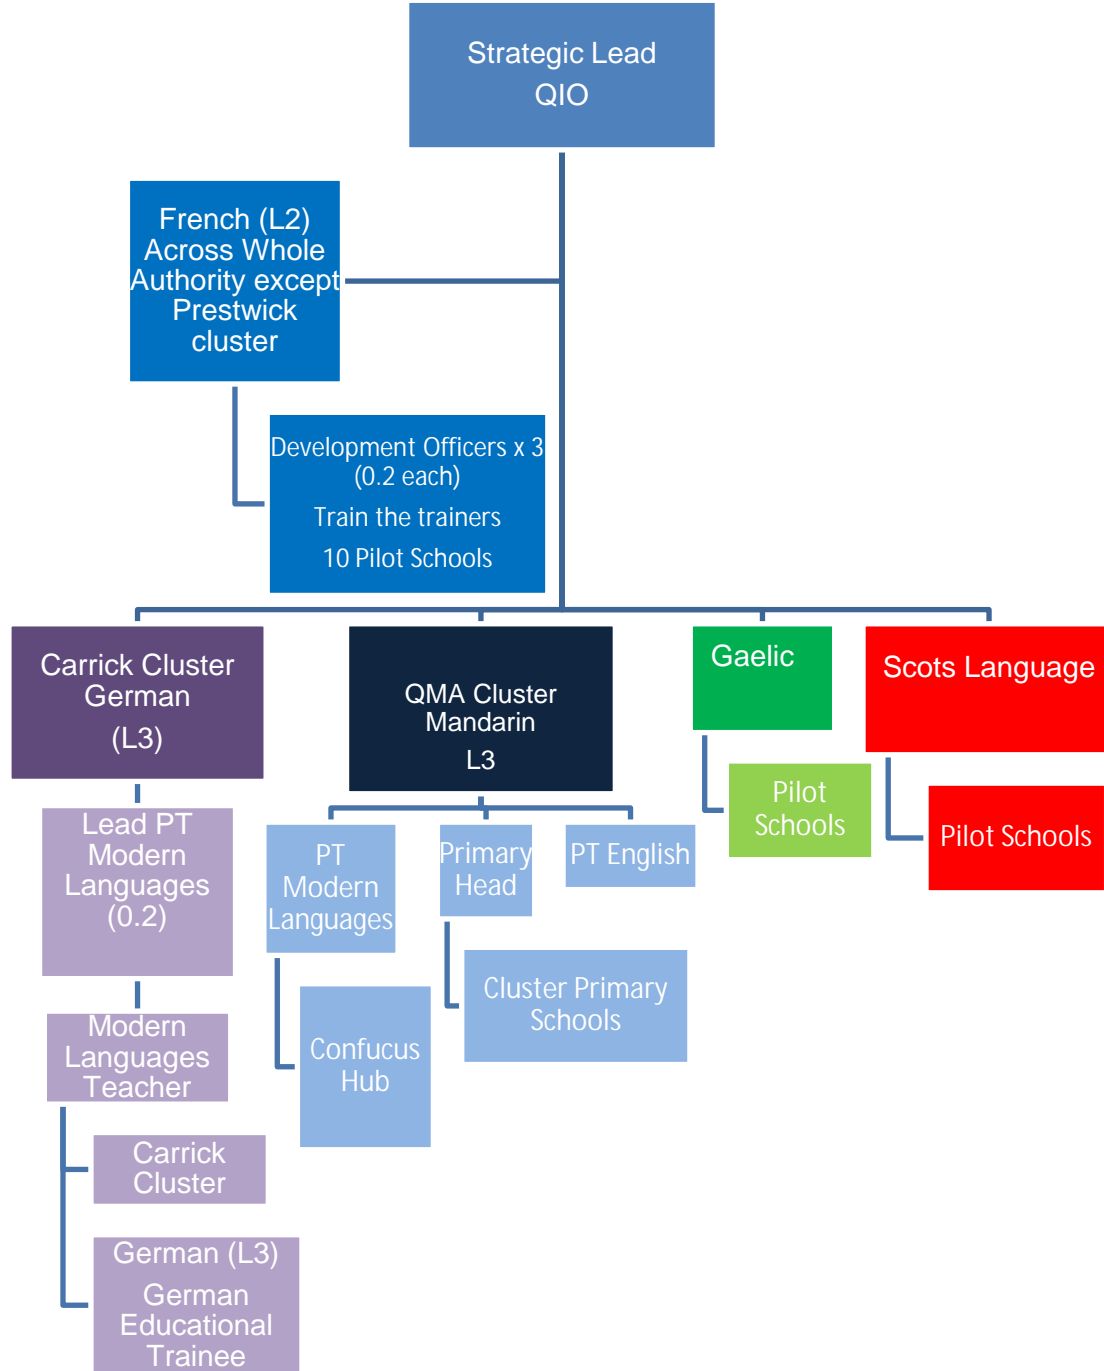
Strategic Lead
QIO

French (L2) Across Whole Authority except Prestwick cluster

Development Officers x 3 (0.2 each)

Train the trainers

10 Pilot Schools

Carrick Cluster German (L3)

Lead PT Modern Languages (0.2)

Modern Languages Teacher

Carrick Cluster

German (L3)

German Educational Trainee

QMA Cluster Mandarin L3

PT Modern Languages

Confucus Hub

Primary Head

Cluster Primary Schools

PT English

Gaelic

Pilot Schools

Scots Language

Pilot Schools